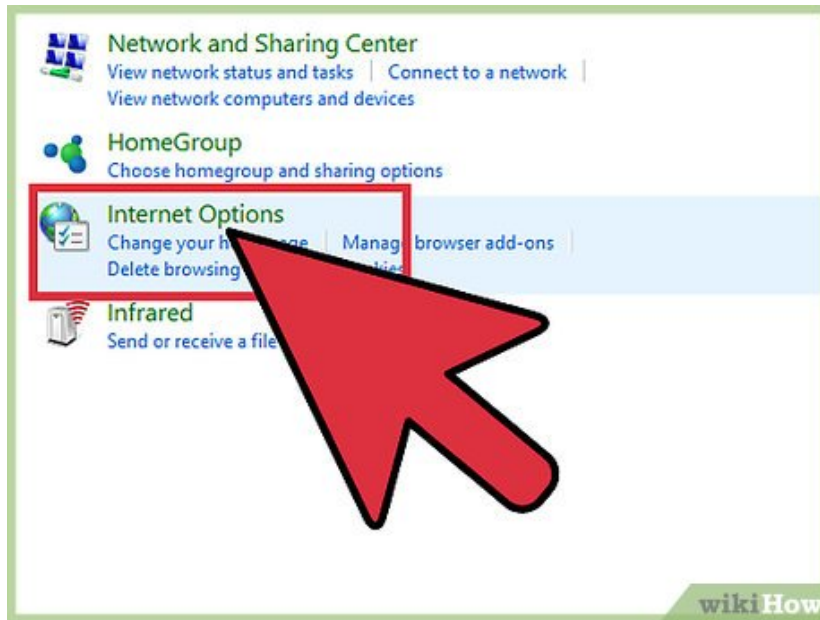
Network and Sharing Center
View network status and tasks | Connect to a network |
View network computers and devices

HomeGroup
Choose homegroup and sharing options

Internet Options
Change your h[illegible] | Manag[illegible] browser add-ons |
Delete browsing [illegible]

Infrared
Send or receive a file

wikiHow